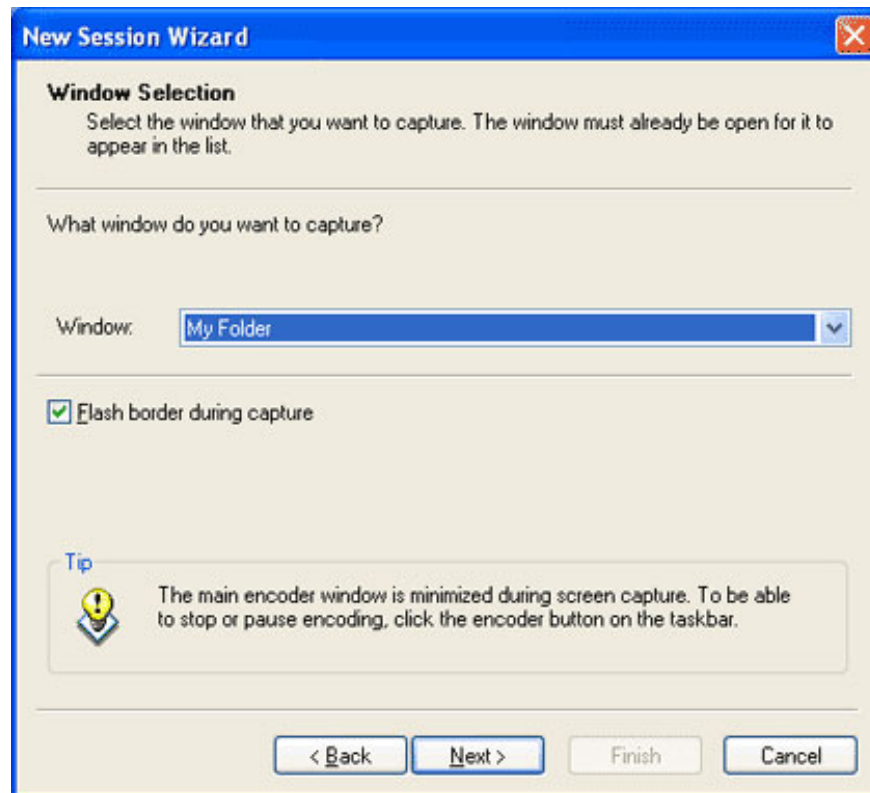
New Session Wizard

Window Selection
Select the window that you want to capture. The window must already be open for it to appear in the list.

What window do you want to capture?

Window: My Folder

Flash border during capture

Tip
The main encoder window is minimized during screen capture. To be able to stop or pause encoding, click the encoder button on the taskbar.

< Back Next > Finish Cancel